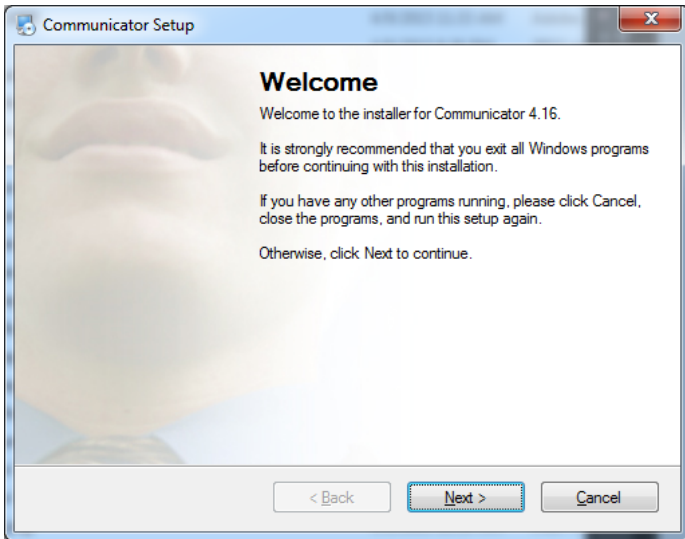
Communicator Setup

Welcome

Welcome to the installer for Communicator 4.16.

It is strongly recommended that you exit all Windows programs before continuing with this installation.

If you have any other programs running, please click Cancel, close the programs, and run this setup again.

Otherwise, click Next to continue.

< Back

Next >

Cancel